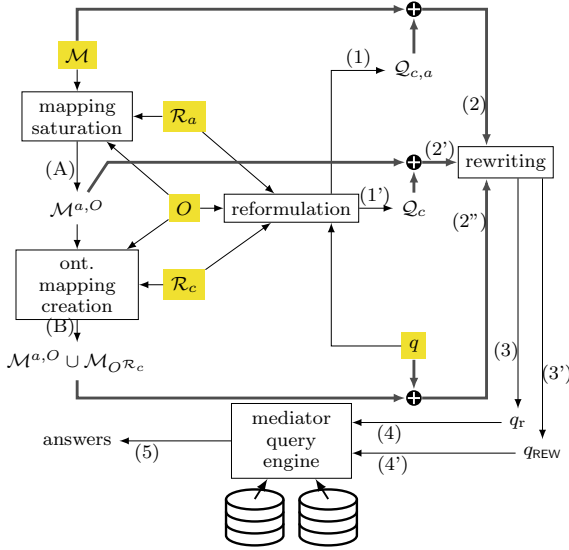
$\mathcal{M}$

mapping saturation

$\mathcal{R}_a$

(1)

$\mathcal{Q}_{c,a}$

(2)

(A)

(2')

rewriting

$\mathcal{M}^{a,O}$

$O$

reformulation

(1')

$\mathcal{Q}_c$

(2")

ont. mapping creation

$\mathcal{R}_c$

(B)

$\mathcal{M}^{a,O} \cup \mathcal{M}_{O^{\mathcal{R}_c}}$

$q$

(3)

(3')

mediator query engine

answers

(5)

(4)

$q_{\text{r}}$

(4')

$q_{\mathsf{REW}}$